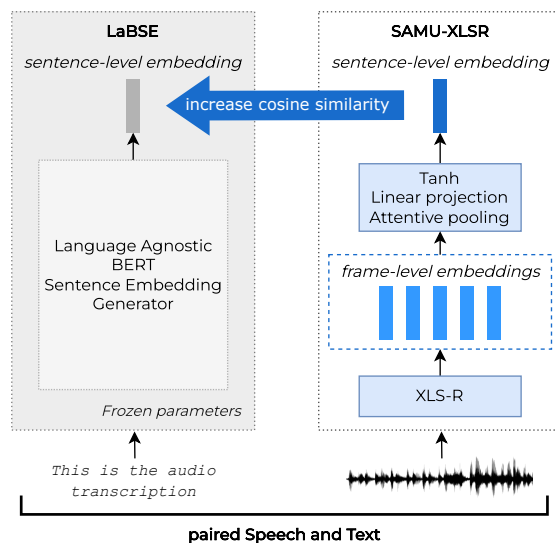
LaBSE

sentence-level embedding

increase cosine similarity

Language Agnostic BERT Sentence Embedding Generator

Frozen parameters

This is the audio transcription

SAMU-XLSR

sentence-level embedding

Tanh
Linear projection
Attentive pooling

frame-level embeddings

XLS-R

paired Speech and Text